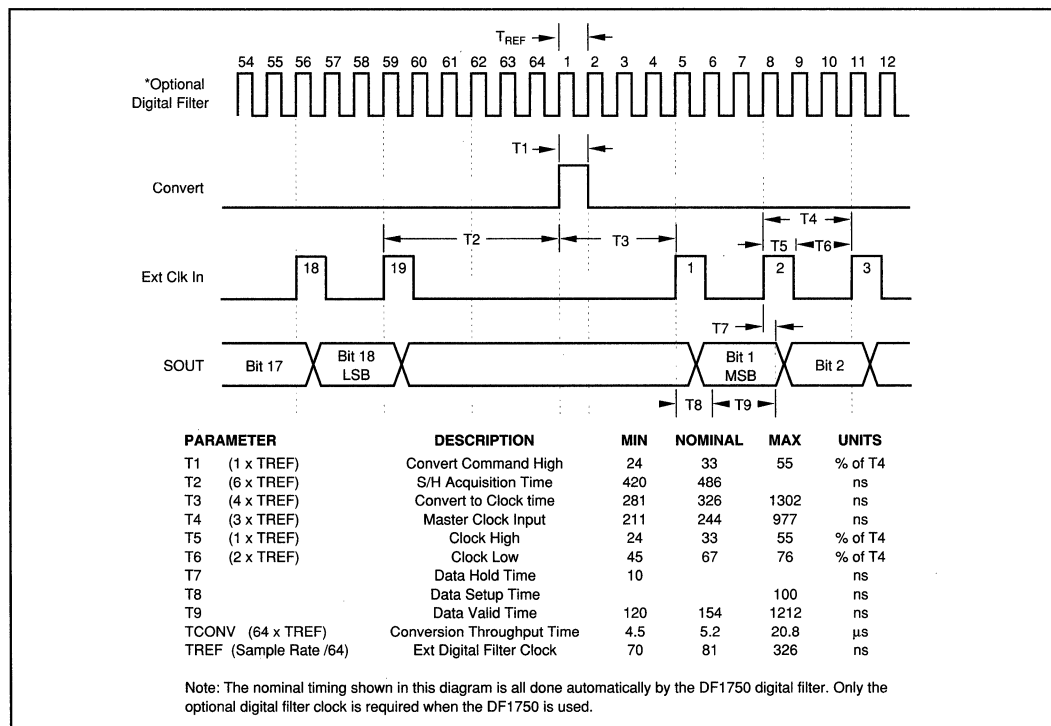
$T_{REF}$

54 55 56 57 58 59 60 61 62 63 64 1 2 3 4 5 6 7 8 9 10 11 12

*Optional Digital Filter

T1

Convert

T4

T2

T3

T5

T6

Ext Clk In

18

19

1

2

3

T7

SOUT

Bit 17

Bit 18 LSB

Bit 1 MSB

Bit 2

T8

T9

| PARAMETER | DESCRIPTION | MIN | NOMINAL | MAX | UNITS |
|---|---|---|---|---|---|
| T1 (1 x TREF) | Convert Command High | 24 | 33 | 55 | % of T4 |
| T2 (6 x TREF) | S/H Acquisition Time | 420 | 486 | | ns |
| T3 (4 x TREF) | Convert to Clock time | 281 | 326 | 1302 | ns |
| T4 (3 x TREF) | Master Clock Input | 211 | 244 | 977 | ns |
| T5 (1 x TREF) | Clock High | 24 | 33 | 55 | % of T4 |
| T6 (2 x TREF) | Clock Low | 45 | 67 | 76 | % of T4 |
| T7 | Data Hold Time | 10 | | | ns |
| T8 | Data Setup Time | | | 100 | ns |
| T9 | Data Valid Time | 120 | 154 | 1212 | ns |
| TCONV (64 x TREF) | Conversion Throughput Time | 4.5 | 5.2 | 20.8 | µs |
| TREF (Sample Rate /64) | Ext Digital Filter Clock | 70 | 81 | 326 | ns |

Note: The nominal timing shown in this diagram is all done automatically by the DF1750 digital filter. Only the optional digital filter clock is required when the DF1750 is used.